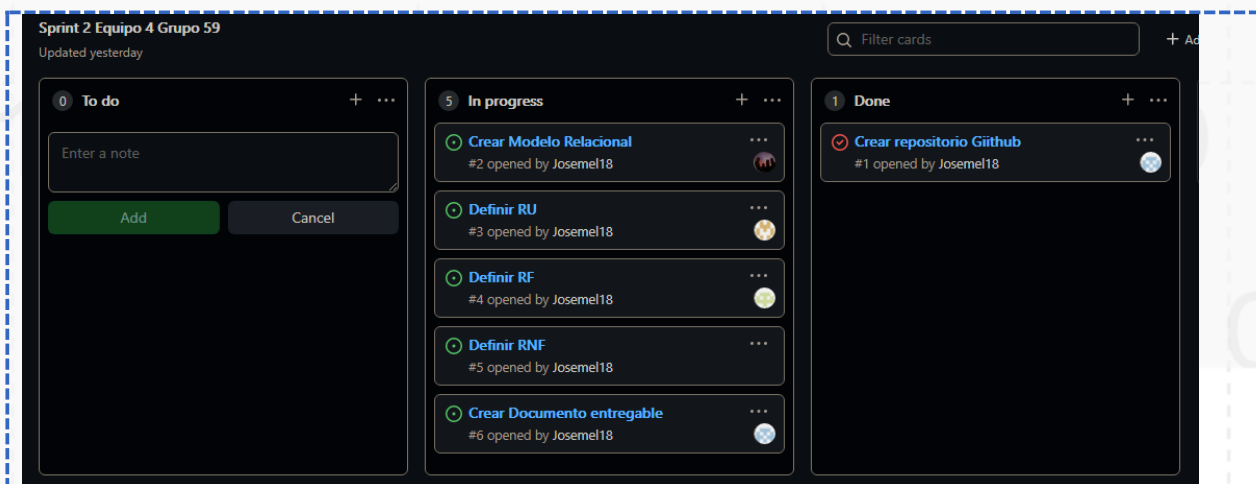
Sprint 2 Equipo 4 Grupo 59
Updated yesterday

Filter cards

+ Ad

0 To do + ···

Enter a note

Add Cancel

5 In progress + ···

Crear Modelo Relacional ···
#2 opened by Josemel18

Definir RU ···
#3 opened by Josemel18

Definir RF ···
#4 opened by Josemel18

Definir RNF ···
#5 opened by Josemel18

Crear Documento entregable ···
#6 opened by Josemel18

1 Done + ···

Crear repositorio Giithub ···
#1 opened by Josemel18